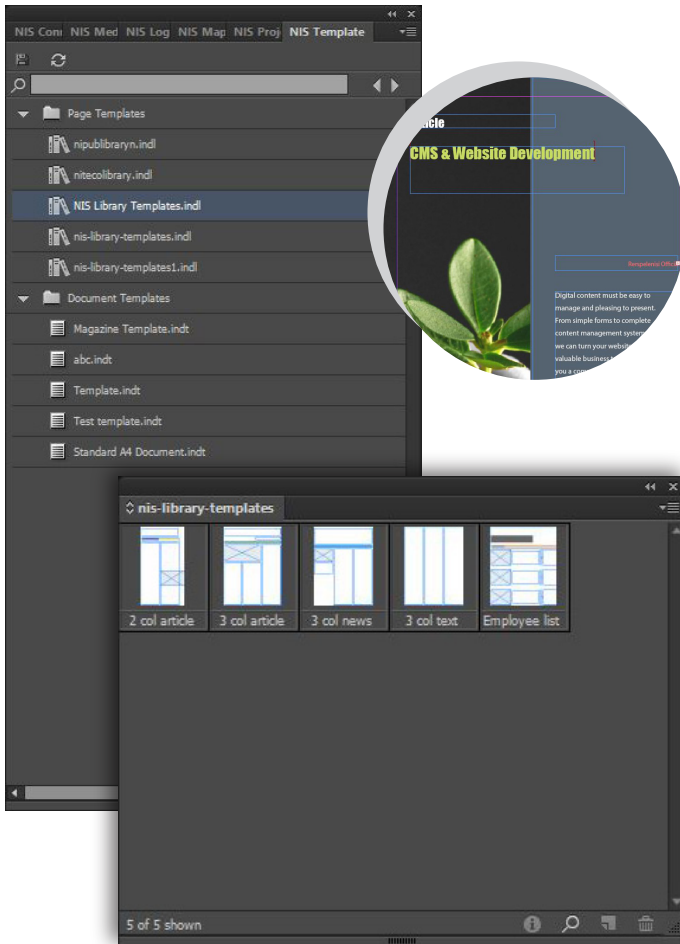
NIS Con NIS Med NIS Log NIS Map NIS Proj NIS Template

Page Templates
nipublibraryn.indl
nitecolibrary.indl
NIS Library Templates.indl
nis-library-templates.indl
nis-library-templates1.indl
Document Templates
Magazine Template.indt
abc.indt
Template.indt
Test template.indt
Standard A4 Document.indt

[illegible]cle
CMS & Website Development
Bengaluru Offic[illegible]
Digital content must be easy to manage and pleasing to present. From simple forms to complete content management system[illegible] we can turn your website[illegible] valuable business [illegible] you a co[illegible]

nis-library-templates
2 col article
3 col article
3 col news
3 col text
Employee list
5 of 5 shown